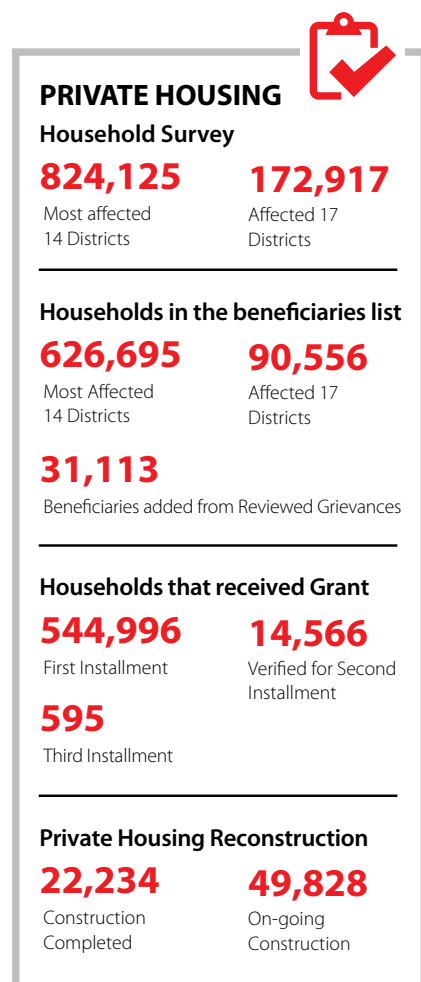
PRIVATE HOUSING

Household Survey

824,125
Most affected 14 Districts

172,917
Affected 17 Districts

Households in the beneficiaries list

626,695
Most Affected 14 Districts

90,556
Affected 17 Districts

31,113
Beneficiaries added from Reviewed Grievances

Households that received Grant

544,996
First Installment

14,566
Verified for Second Installment

595
Third Installment

Private Housing Reconstruction

22,234
Construction Completed

49,828
On-going Construction